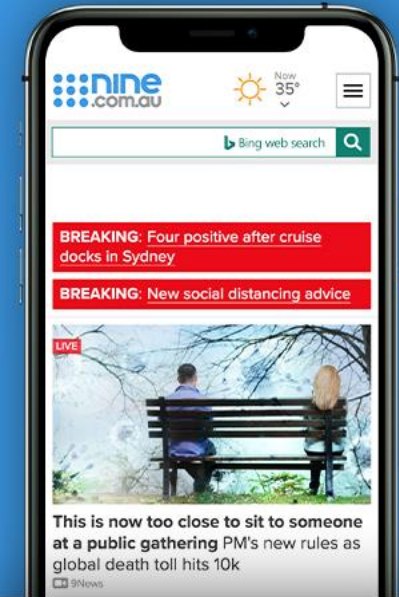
nine.com.au

Now
35°

Bing web search

BREAKING: Four positive after cruise docks in Sydney

BREAKING: New social distancing advice

LIVE

This is now too close to sit to someone at a public gathering PM's new rules as global death toll hits 10k

9News